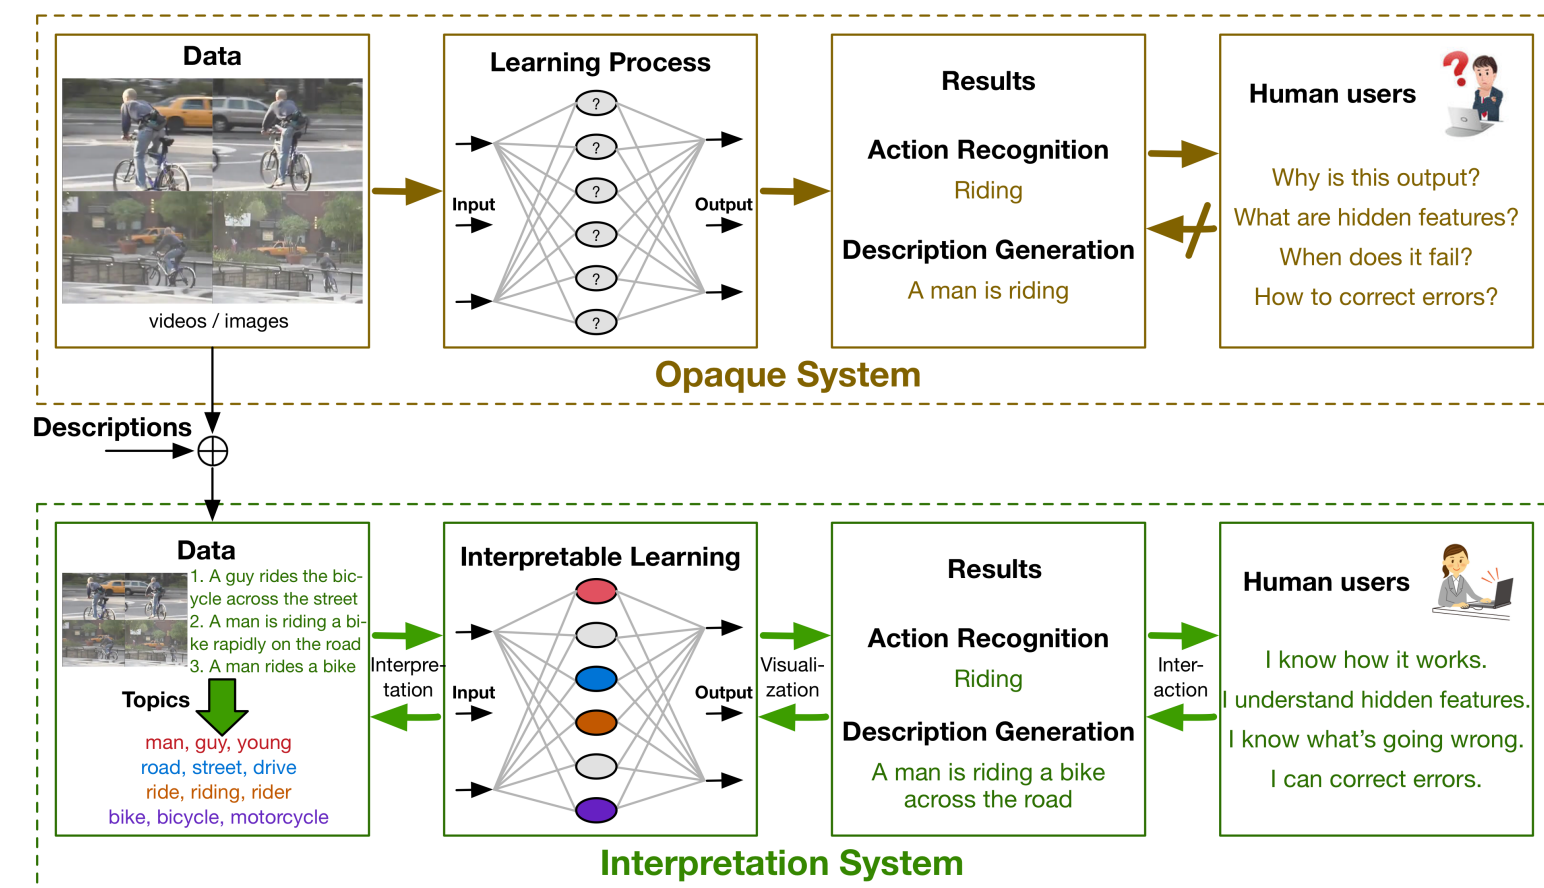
Data

videos / images

Learning Process

Input

?
?
?
?
?
?

Output

Results

Action Recognition
Riding

Description Generation
A man is riding

Human users

Why is this output?
What are hidden features?
When does it fail?
How to correct errors?

Opaque System

Descriptions

Data

1. A guy rides the bicycle across the street
2. A man is riding a bike rapidly on the road
3. A man rides a bike

Topics

man, guy, young
road, street, drive
ride, riding, rider
bike, bicycle, motorcycle

Interpretation

Interpretable Learning

Input

Output

Visualization

Results

Action Recognition
Riding

Description Generation
A man is riding a bike across the road

Interaction

Human users

I know how it works.
I understand hidden features.
I know what's going wrong.
I can correct errors.

Interpretation System